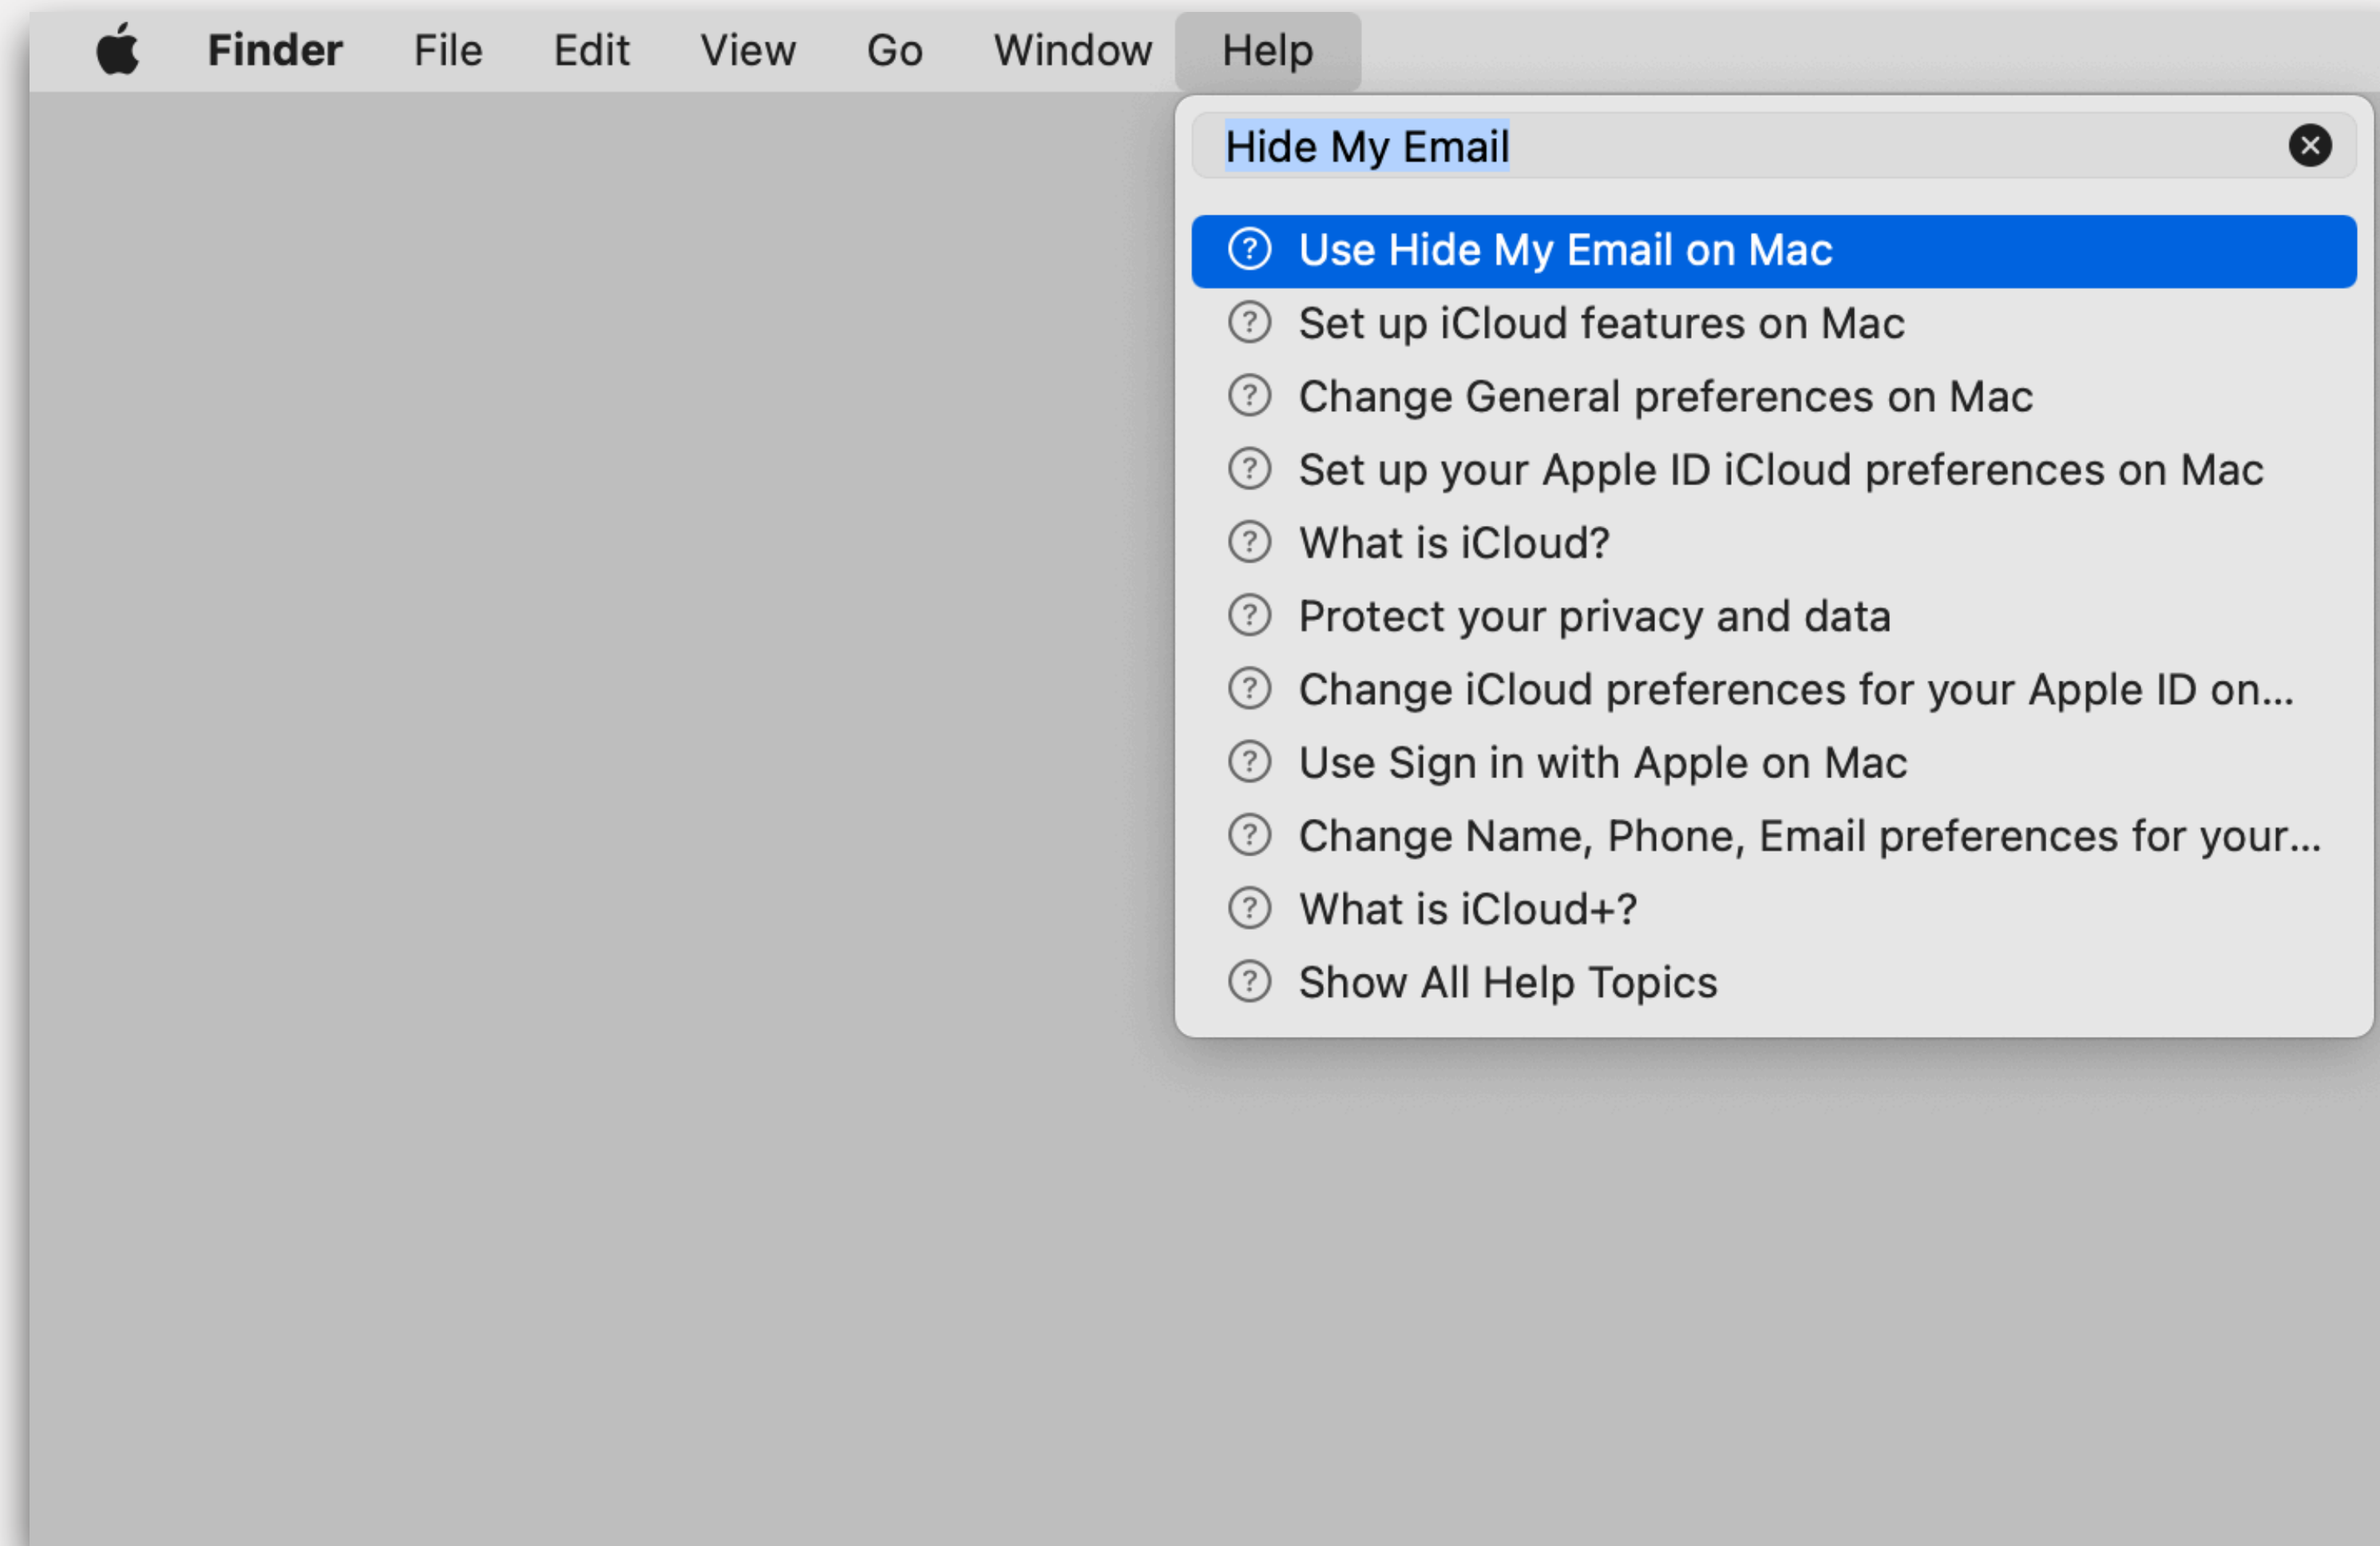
Finder File Edit View Go Window Help

Hide My Email

Use Hide My Email on Mac
Set up iCloud features on Mac
Change General preferences on Mac
Set up your Apple ID iCloud preferences on Mac
What is iCloud?
Protect your privacy and data
Change iCloud preferences for your Apple ID on...
Use Sign in with Apple on Mac
Change Name, Phone, Email preferences for your...
What is iCloud+?
Show All Help Topics